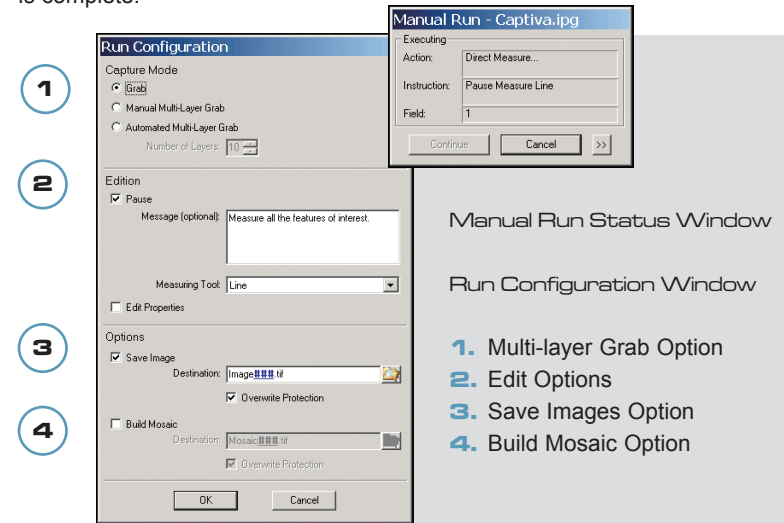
is complete.

Run Configuration
Capture Mode
Grab
Manual Multi-Layer Grab
Automated Multi-Layer Grab
Number of Layers: 10
Edition
Pause
Message (optional): Measure all the features of interest.
Measuring Tool: Line
Edit Properties
Options
Save Image
Destination: Image###.tif
Overwrite Protection
Build Mosaic
Destination: Mosaic###.tif
Overwrite Protection
OK
Cancel

1
2
3
4

Manual Run - Captiva.ipg
Executing
Action: Direct Measure...
Instruction: Pause Measure Line
Field: 1
Continue
Cancel
>>

Manual Run Status Window

Run Configuration Window

1. Multi-layer Grab Option
2. Edit Options
3. Save Images Option
4. Build Mosaic Option